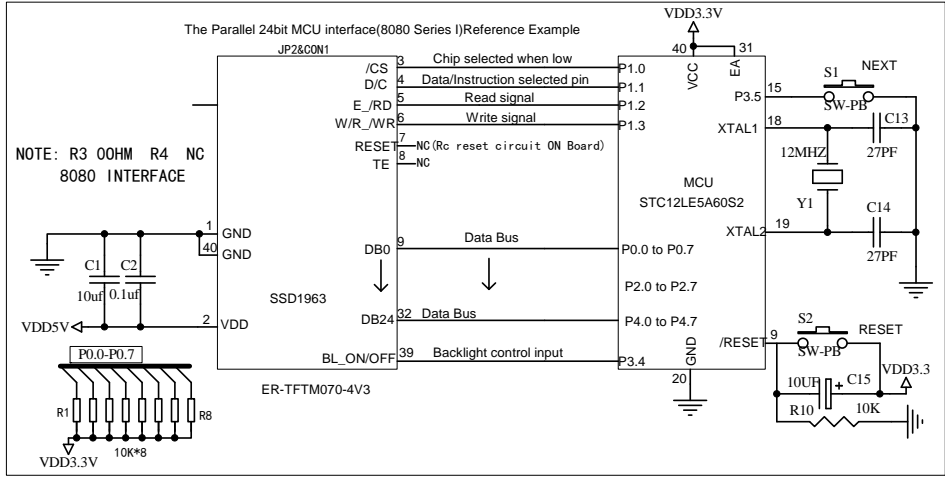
The Parallel 24bit MCU interface(8080 Series I)Reference Example

JP2&CON1

NOTE: R3 0OHM R4 NC
8080 INTERFACE

1 GND
40 GND

C1 10uf
C2 0.1uf

VDD5V
2 VDD

P0.0-P0.7

R1
R8
10K*8
VDD3.3V

SSD1963

/CS 3 Chip selected when low
D/C 4 Data/Instruction selected pin
E_/RD 5 Read signal
W/R_/WR 6 Write signal
RESET 7 NC(Rc reset circuit ON Board)
TE 8 NC

DB0 9 Data Bus
DB24 32 Data Bus
BL_ON/OFF 39 Backlight control input

ER-TFTM070-4V3

VDD3.3V
40 31
VCC EA

P1.0
P1.1
P1.2
P1.3

MCU
STC12LE5A60S2

P0.0 to P0.7
P2.0 to P2.7
P4.0 to P4.7
P3.4

GND
20

15 P3.5
18 XTAL1
19 XTAL2
9 /RESET

S1 NEXT
SW-PB
C13
27PF
12MHZ
Y1
C14
27PF

S2 RESET
SW-PB
VDD3.3
10UF
C15
R10
10K